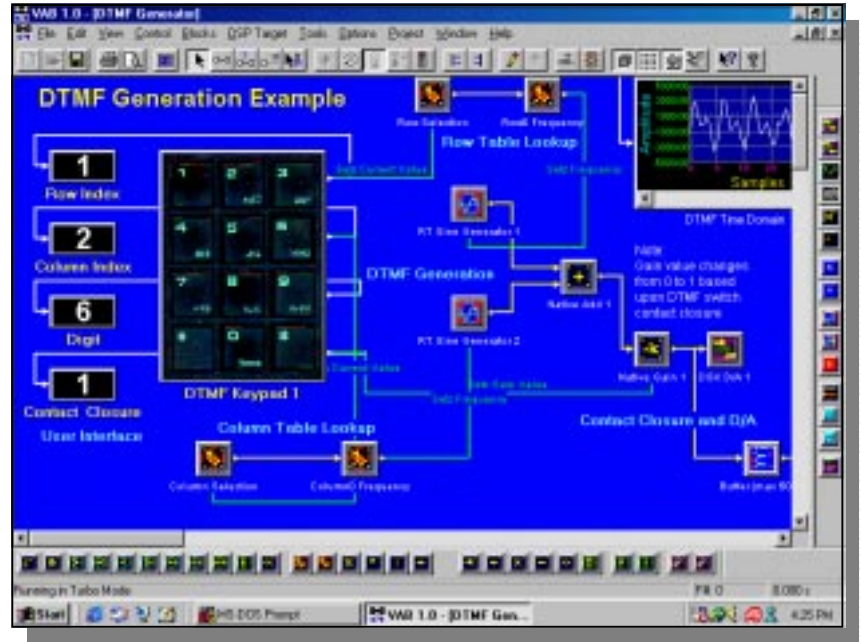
VAB 1.0 - [DTMF Generator]

File Edit View Control Blocks DSP Target Tools Options Project Window Help

DTMF Generation Example

Row Selection

RowB Frequency

Row Table Lookup

Amplitude

Samples

DTMF Time Domain

1

Row Index

2

Column Index

6

Digit

1

Contact Closure

User Interface

1

2

3

4

5

6

7

8

9

*

0

#

DTMF Keypad 1

FIT Sine Generator 1

FIT Sine Generator 2

DTMF Generation

Native Add 1

Note:
Gain value changes from 0 to 1 based upon DTMF switch contact closure

Native Gain 1

DSK D/A 1

Contact Closure and D/A

Column Table Lookup

Column Selection

Column0 Frequency

Butterworth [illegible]

Running in Turbo Mode

FR 0

8.080 s

Start

MS-DOS Prompt

VAB 1.0 - [DTMF Gen...

4:25 PM